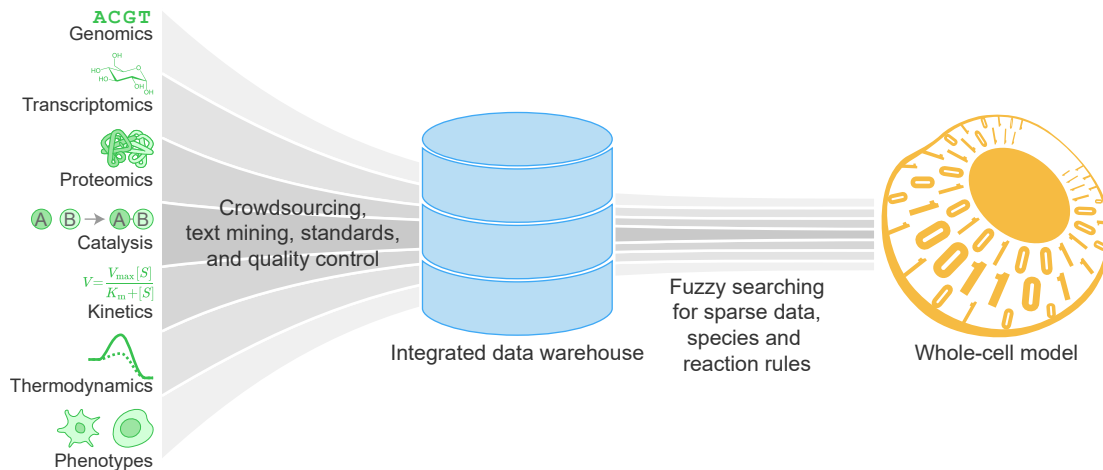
ACGT
Genomics

OH
HO
HO
OH
OH
Transcriptomics

Proteomics

A B → A B
Catalysis

$V = \frac{V_{\max}[S]}{K_m + [S]}$
Kinetics

Thermodynamics

Phenotypes

Crowdsourcing, text mining, standards, and quality control

Integrated data warehouse

Fuzzy searching for sparse data, species and reaction rules

Whole-cell model